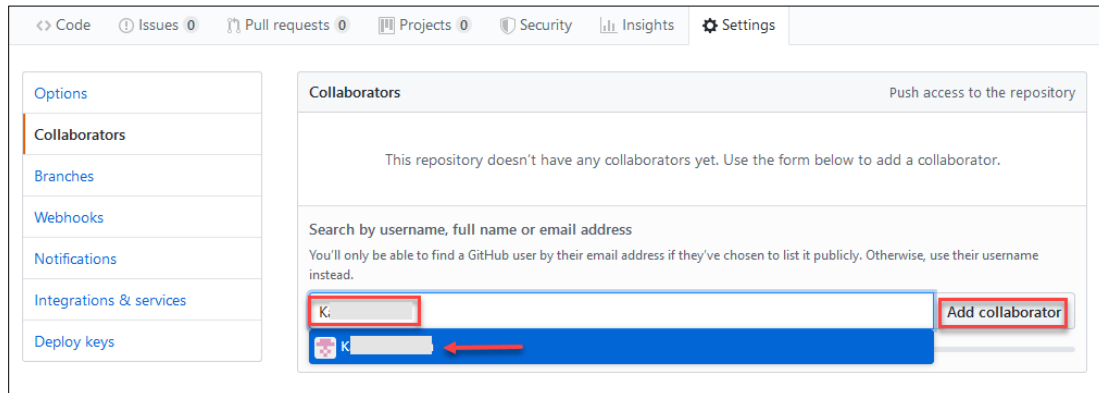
<> Code Issues 0 Pull requests 0 Projects 0 Security Insights Settings

Options
Collaborators
Branches
Webhooks
Notifications
Integrations & services
Deploy keys

Collaborators
Push access to the repository

This repository doesn't have any collaborators yet. Use the form below to add a collaborator.

Search by username, full name or email address

You'll only be able to find a GitHub user by their email address if they've chosen to list it publicly. Otherwise, use their username instead.

K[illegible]

Add collaborator

K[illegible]